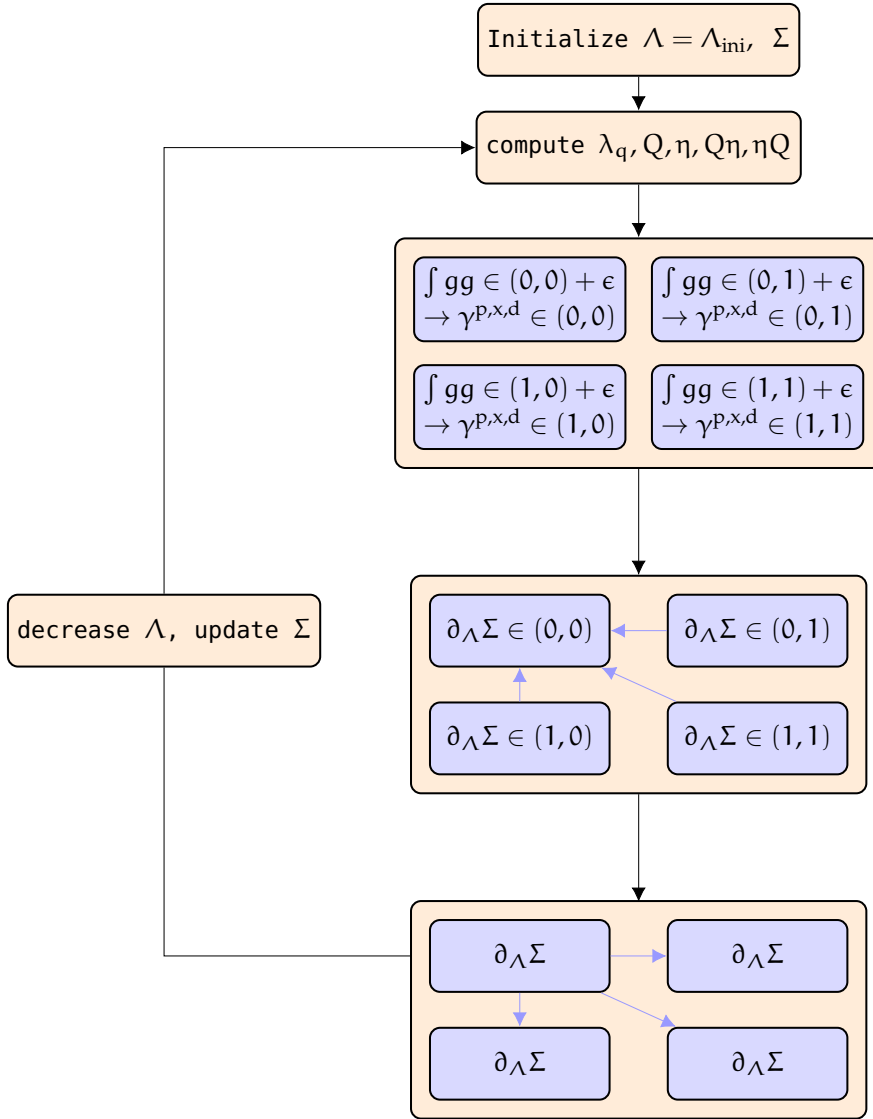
Initialize $\Lambda = \Lambda_{\text{ini}},\ \Sigma$

compute $\lambda_q, Q, \eta, Q\eta, \eta Q$

$\int gg \in (0,0) + \epsilon \rightarrow \gamma^{p,x,d} \in (0,0)$

$\int gg \in (0,1) + \epsilon \rightarrow \gamma^{p,x,d} \in (0,1)$

$\int gg \in (1,0) + \epsilon \rightarrow \gamma^{p,x,d} \in (1,0)$

$\int gg \in (1,1) + \epsilon \rightarrow \gamma^{p,x,d} \in (1,1)$

decrease $\Lambda$, update $\Sigma$

$\partial_\Lambda \Sigma \in (0,0)$

$\partial_\Lambda \Sigma \in (0,1)$

$\partial_\Lambda \Sigma \in (1,0)$

$\partial_\Lambda \Sigma \in (1,1)$

$\partial_\Lambda \Sigma$

$\partial_\Lambda \Sigma$

$\partial_\Lambda \Sigma$

$\partial_\Lambda \Sigma$